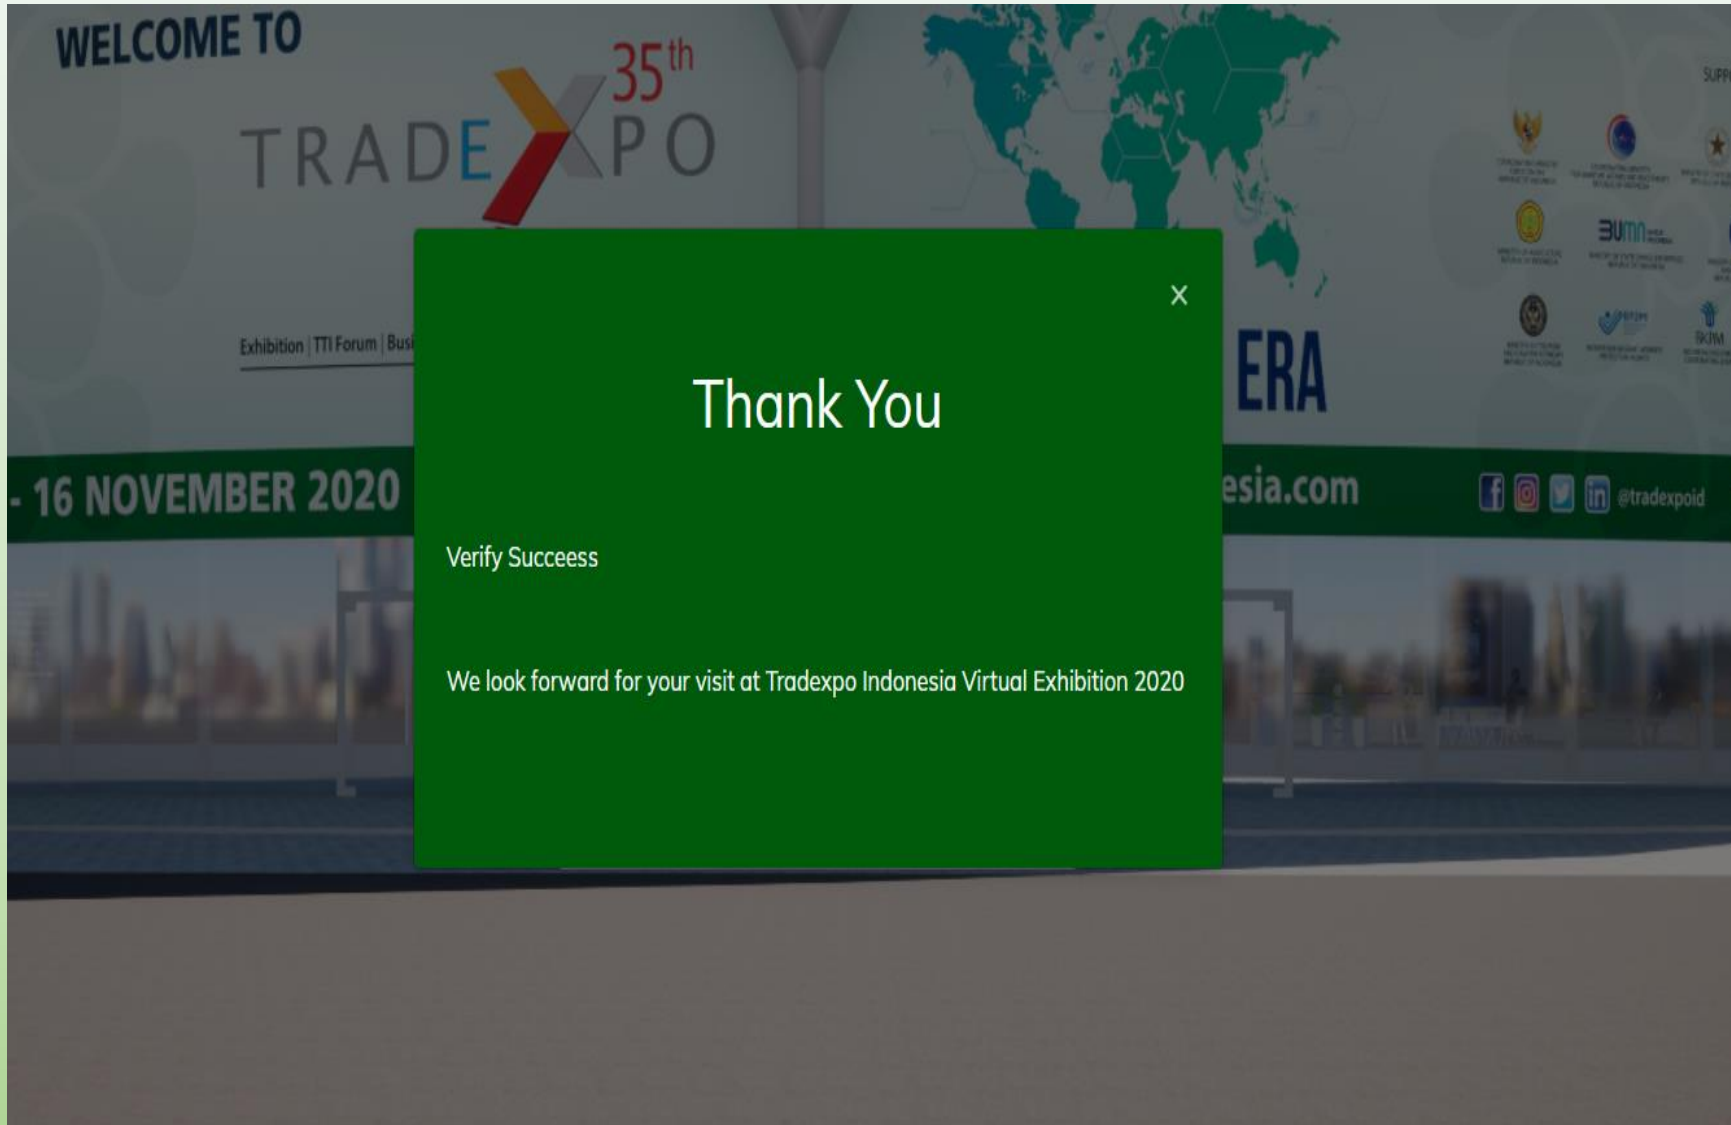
WELCOME TO

35th

TRADEXPO

Exhibition | TTI Forum | Busi

ERA

- 16 NOVEMBER 2020

esia.com

@tradexpoid

SUPP

BUMN

BKPM

×

Thank You

Verify Succeess

We look forward for your visit at Tradexpo Indonesia Virtual Exhibition 2020